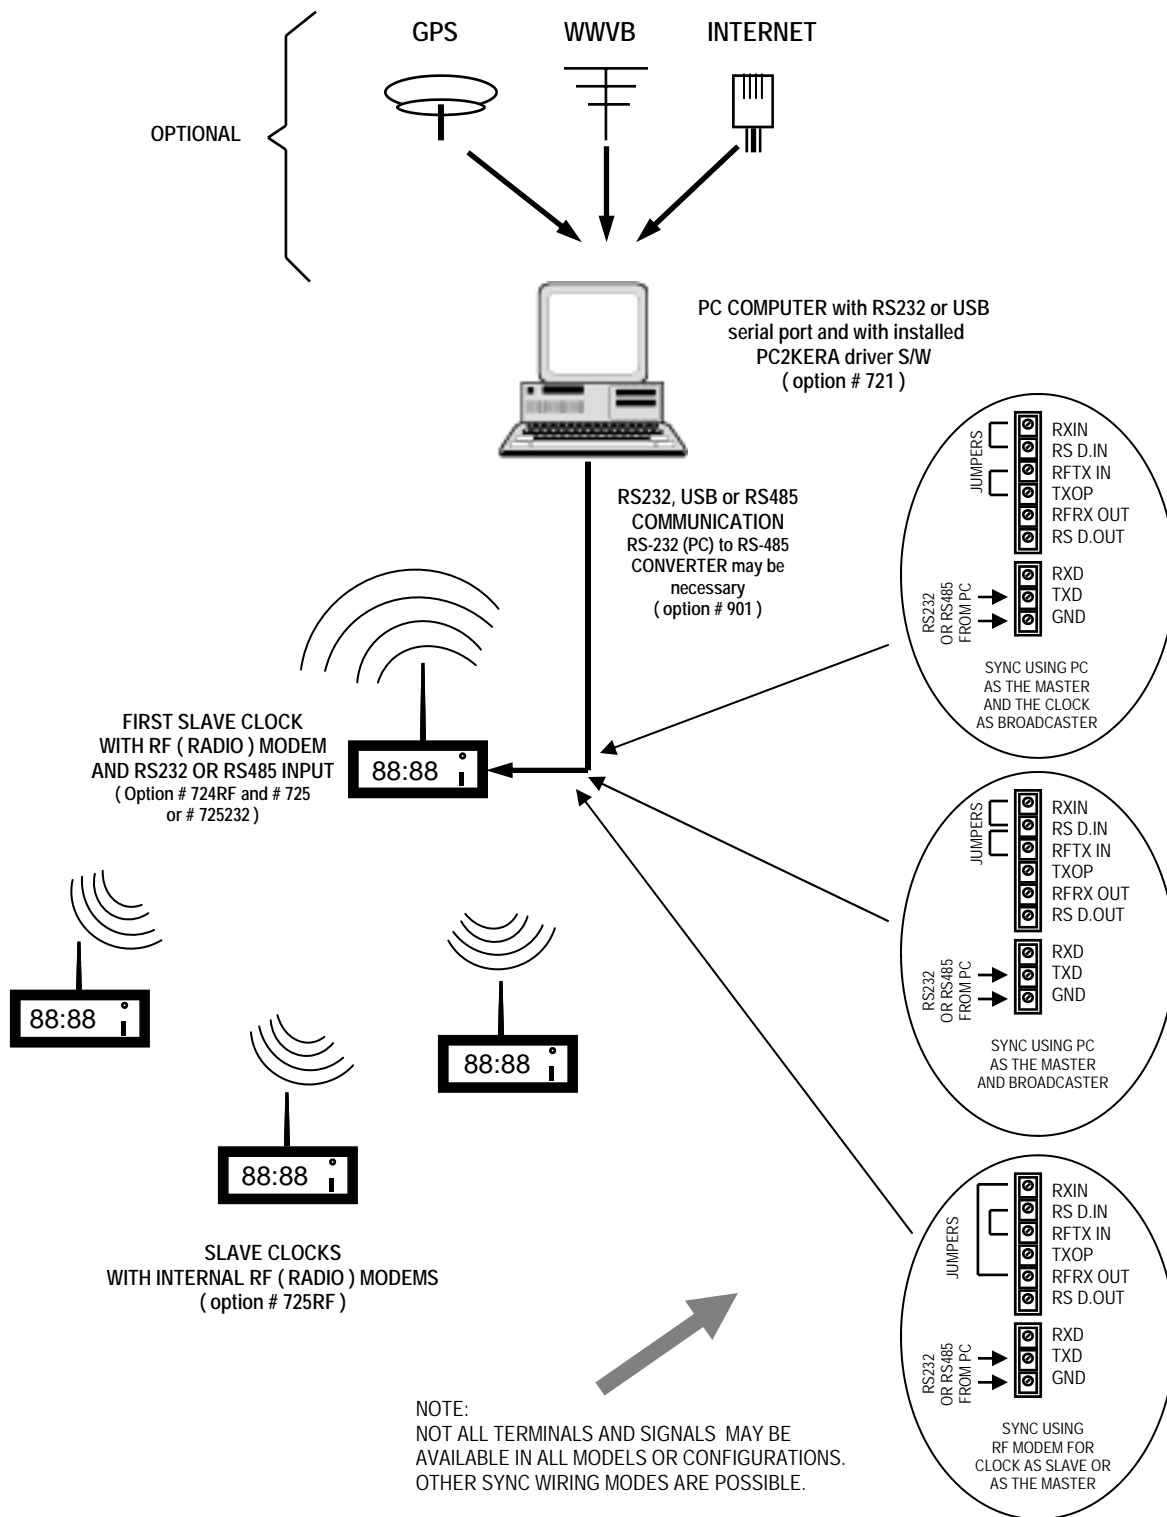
GPS WWVB INTERNET

OPTIONAL

PC COMPUTER with RS232 or USB serial port and with installed PC2KERA driver S/W ( option # 721 )

RS232, USB or RS485 COMMUNICATION
RS-232 (PC) to RS-485 CONVERTER may be necessary ( option # 901 )

FIRST SLAVE CLOCK WITH RF ( RADIO ) MODEM AND RS232 OR RS485 INPUT ( Option # 724RF and # 725 or # 725232 )

88:88

88:88

88:88

88:88

SLAVE CLOCKS WITH INTERNAL RF ( RADIO ) MODEMS ( option # 725RF )

JUMPERS
RXIN
RS D.IN
RFTX IN
TXOP
RFRX OUT
RS D.OUT
RS232 OR RS485 FROM PC
RXD
TXD
GND
SYNC USING PC AS THE MASTER AND THE CLOCK AS BROADCASTER

JUMPERS
RXIN
RS D.IN
RFTX IN
TXOP
RFRX OUT
RS D.OUT
RS232 OR RS485 FROM PC
RXD
TXD
GND
SYNC USING PC AS THE MASTER AND BROADCASTER

JUMPERS
RXIN
RS D.IN
RFTX IN
TXOP
RFRX OUT
RS D.OUT
RS232 OR RS485 FROM PC
RXD
TXD
GND
SYNC USING RF MODEM FOR CLOCK AS SLAVE OR AS THE MASTER

NOTE:
NOT ALL TERMINALS AND SIGNALS MAY BE AVAILABLE IN ALL MODELS OR CONFIGURATIONS. OTHER SYNC WIRING MODES ARE POSSIBLE.